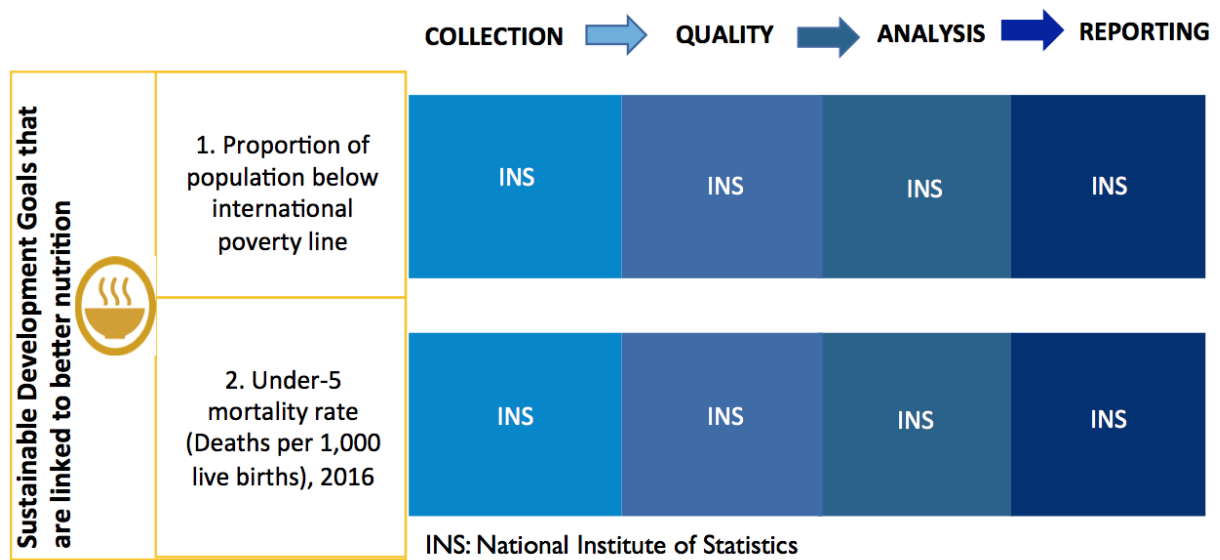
COLLECTION QUALITY ANALYSIS REPORTING

Sustainable Development Goals that are linked to better nutrition

| | COLLECTION | QUALITY | ANALYSIS | REPORTING |
|---|---|---|---|---|
| 1. Proportion of population below international poverty line | INS | INS | INS | INS |
| 2. Under-5 mortality rate (Deaths per 1,000 live births), 2016 | INS | INS | INS | INS |

INS: National Institute of Statistics